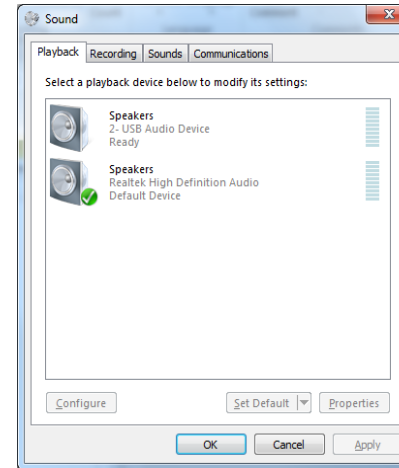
Sound

Playback Recording Sounds Communications

Select a playback device below to modify its settings:

Speakers
2- USB Audio Device
Ready

Speakers
Realtek High Definition Audio
Default Device

Configure

Set Default

Properties

OK

Cancel

Apply